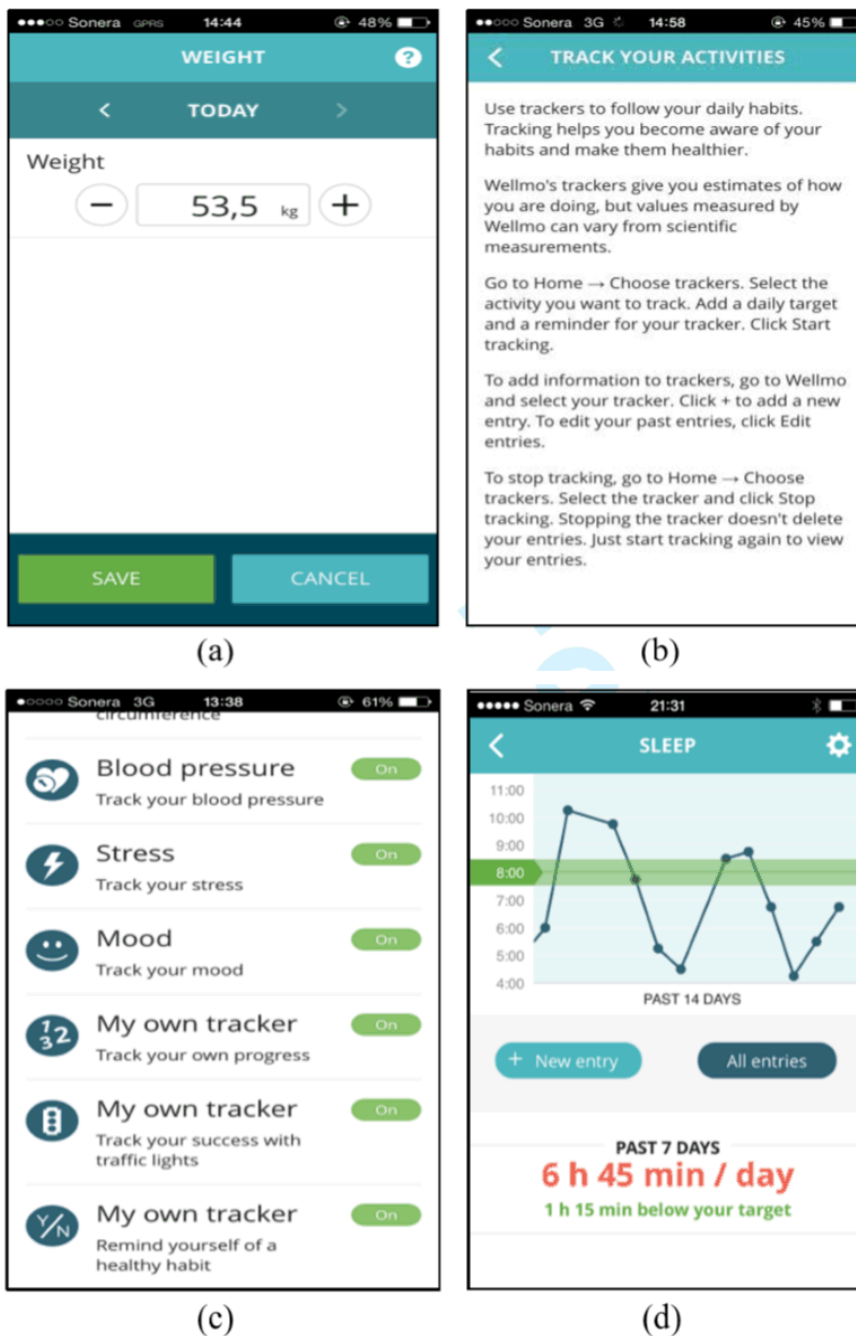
Sonera GPRS 14:44 48%

WEIGHT

?

<

TODAY

>

Weight

−

53,5 kg

+

SAVE

CANCEL

(a)

Sonera 3G 14:58 45%

<

TRACK YOUR ACTIVITIES

Use trackers to follow your daily habits. Tracking helps you become aware of your habits and make them healthier.

Wellmo's trackers give you estimates of how you are doing, but values measured by Wellmo can vary from scientific measurements.

Go to Home → Choose trackers. Select the activity you want to track. Add a daily target and a reminder for your tracker. Click Start tracking.

To add information to trackers, go to Wellmo and select your tracker. Click + to add a new entry. To edit your past entries, click Edit entries.

To stop tracking, go to Home → Choose trackers. Select the tracker and click Stop tracking. Stopping the tracker doesn't delete your entries. Just start tracking again to view your entries.

(b)

Sonera 3G 13:38 61%

circumference

Blood pressure

Track your blood pressure

On

Stress

Track your stress

On

Mood

Track your mood

On

My own tracker

Track your own progress

On

My own tracker

Track your success with traffic lights

On

My own tracker

Remind yourself of a healthy habit

On

(c)

Sonera 21:31

<

SLEEP

11:00
10:00
9:00
8:00
7:00
6:00
5:00
4:00

PAST 14 DAYS

+ New entry

All entries

PAST 7 DAYS

6 h 45 min / day

1 h 15 min below your target

(d)